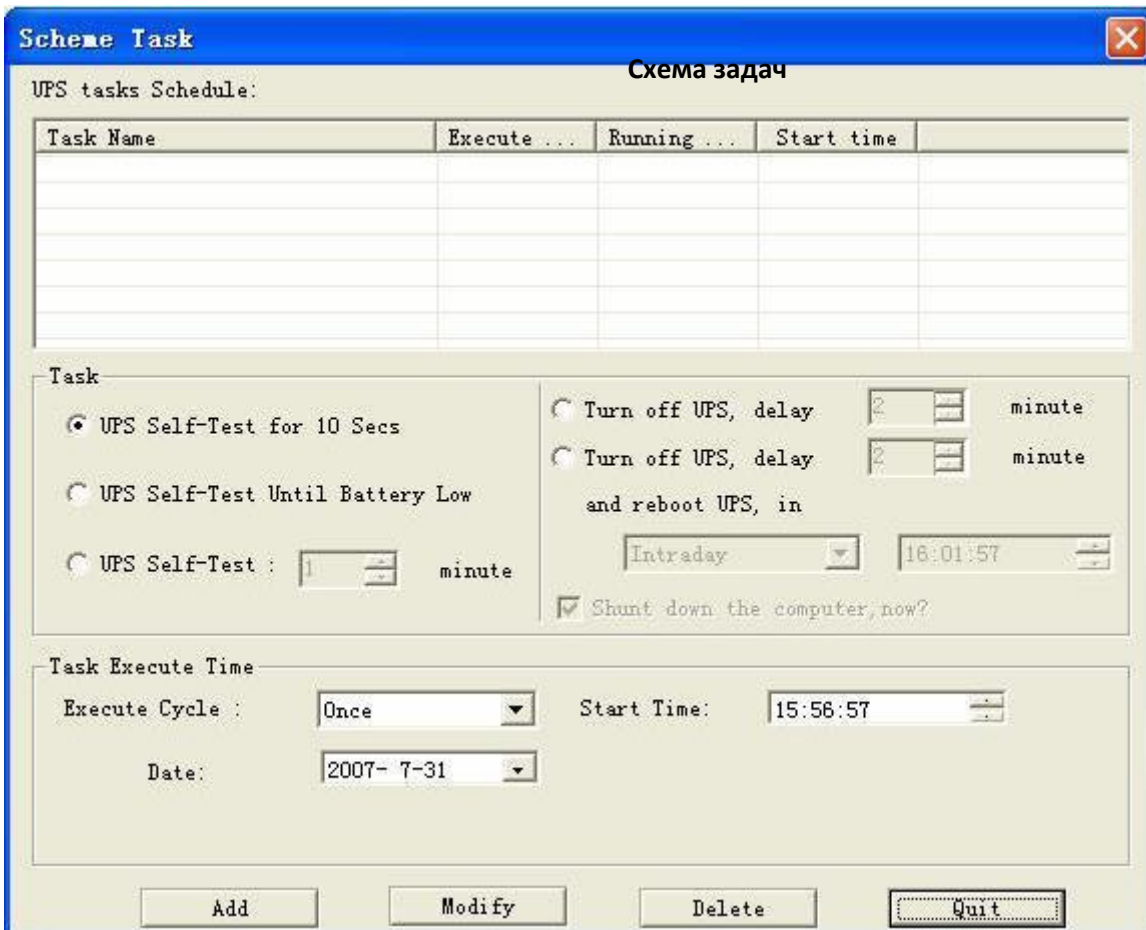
Scheme Task

Схема задач

UPS tasks Schedule:

| Task Name | Execute ... | Running ... | Start time |
|---|---|---|---|

Task

UPS Self-Test for 10 Secs

UPS Self-Test Until Battery Low

UPS Self-Test : 1 minute

Turn off UPS, delay 2 minute

Turn off UPS, delay 2 minute

and reboot UPS, in

Intraday 16:01:57

Shunt down the computer, now?

Task Execute Time

Execute Cycle : Once

Start Time: 15:56:57

Date: 2007- 7-31

Add

Modify

Delete

Quit